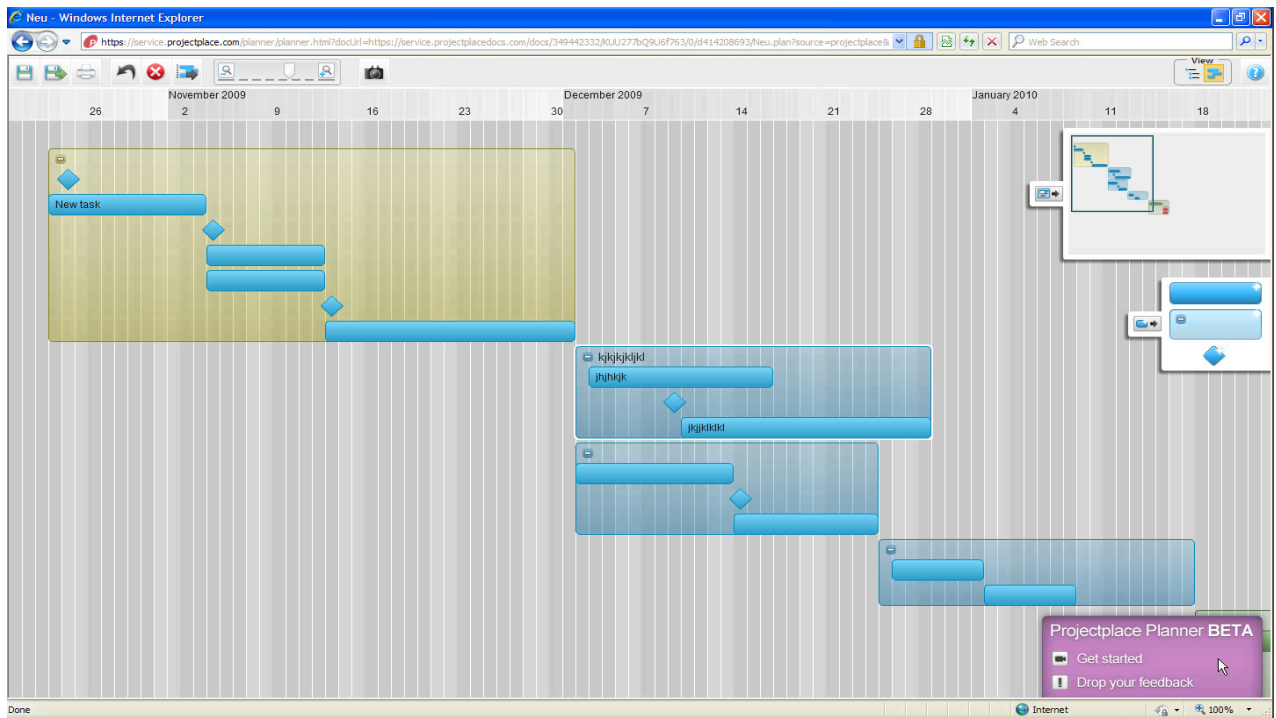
Neu - Windows Internet Explorer

https://service.projectplace.com/planner/planner.html?docUrl=https://service.projectplacedocs.com/docs/349442332/KUU277bQ9U6f763/0/d414208693/Neu.plan?source=projectplace&

Web Search

View

November 2009 | December 2009 | January 2010

26 2 9 16 23 30 7 14 21 28 4 11 18

New task

kjkjkjkljkl

jhjhkjk

jkjjklklkl

Projectplace Planner BETA

Get started

Drop your feedback

Done

Internet

100%